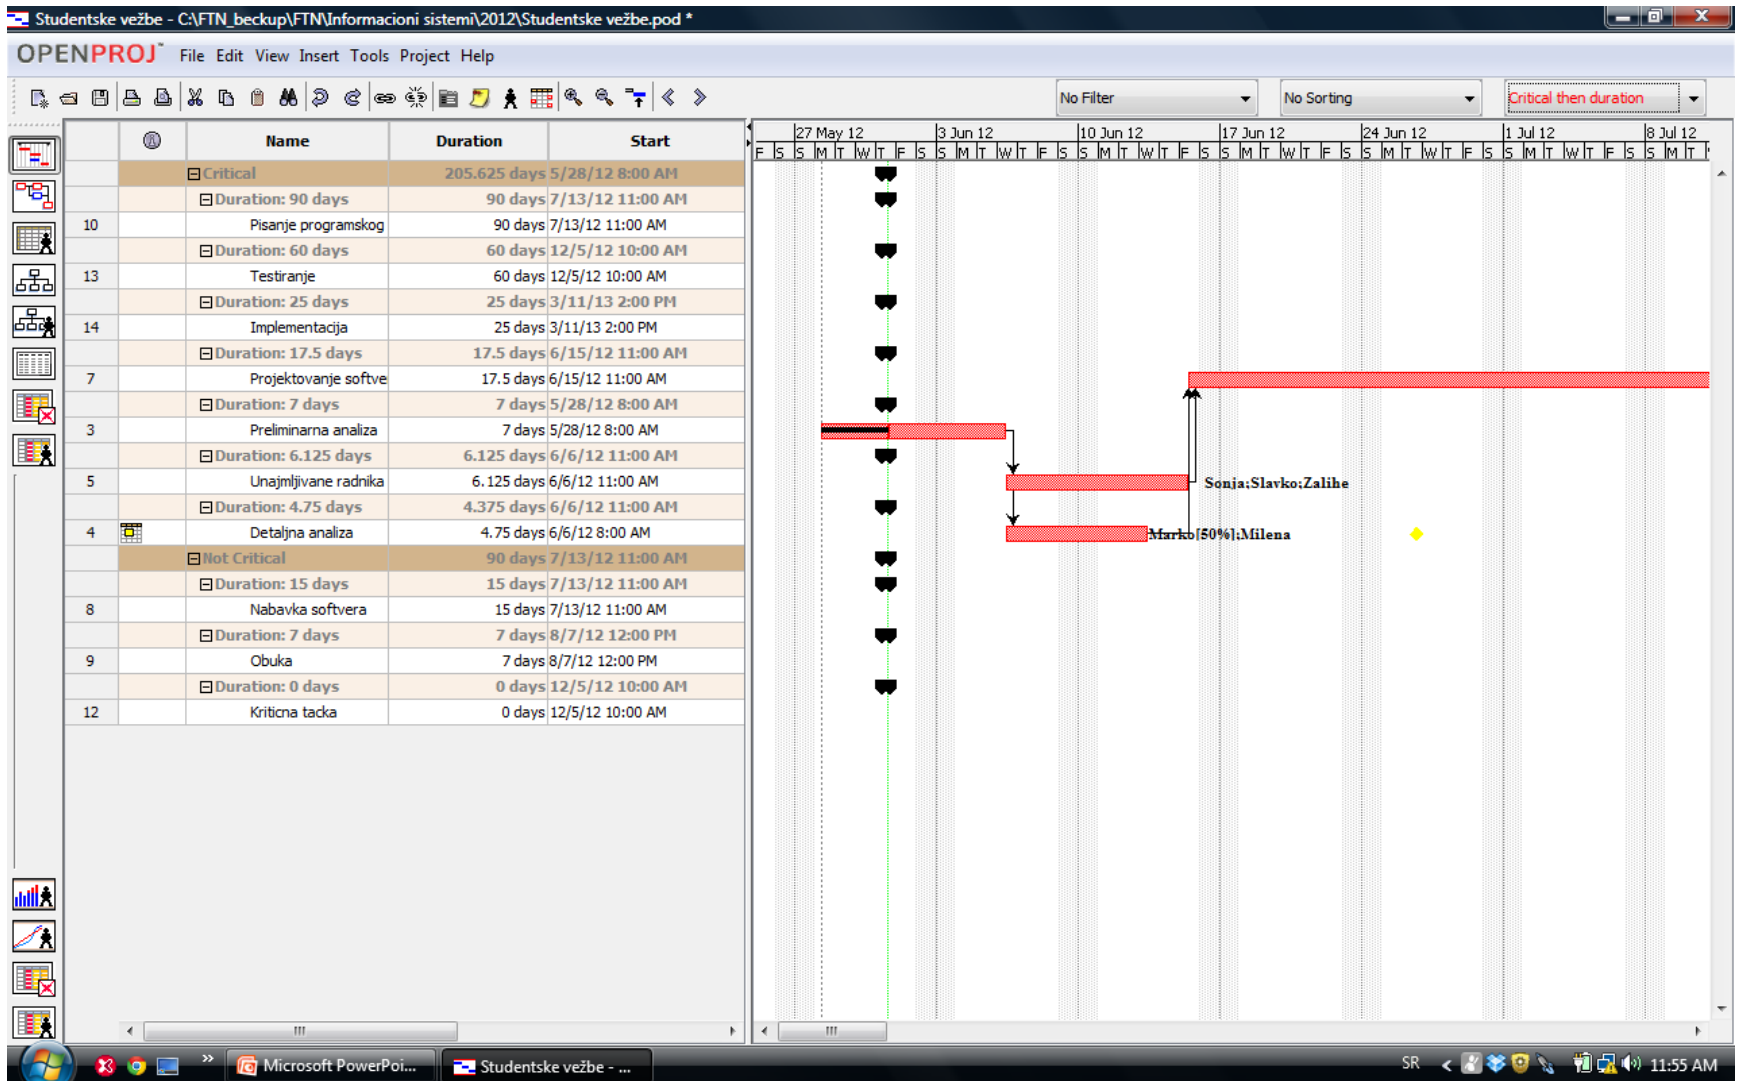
Studentske vežbe - C:\FTN_beckup\FTN\Informacioni sistemi\2012\Studentske vežbe.pod *

OPENPROJ File Edit View Insert Tools Project Help

No Filter
No Sorting
Critical then duration

| | | Name | Duration | Start |
|---|---|---|---|---|
| | | Critical | 205.625 days | 5/28/12 8:00 AM |
| | | Duration: 90 days | 90 days | 7/13/12 11:00 AM |
| 10 | | Pisanje programskog | 90 days | 7/13/12 11:00 AM |
| | | Duration: 60 days | 60 days | 12/5/12 10:00 AM |
| 13 | | Testiranje | 60 days | 12/5/12 10:00 AM |
| | | Duration: 25 days | 25 days | 3/11/13 2:00 PM |
| 14 | | Implementacija | 25 days | 3/11/13 2:00 PM |
| | | Duration: 17.5 days | 17.5 days | 6/15/12 11:00 AM |
| 7 | | Projektovanje softve | 17.5 days | 6/15/12 11:00 AM |
| | | Duration: 7 days | 7 days | 5/28/12 8:00 AM |
| 3 | | Preliminarna analiza | 7 days | 5/28/12 8:00 AM |
| | | Duration: 6.125 days | 6.125 days | 6/6/12 11:00 AM |
| 5 | | Unajmljivane radnika | 6.125 days | 6/6/12 11:00 AM |
| | | Duration: 4.75 days | 4.375 days | 6/6/12 11:00 AM |
| 4 | | Detaljna analiza | 4.75 days | 6/6/12 8:00 AM |
| | | Not Critical | 90 days | 7/13/12 11:00 AM |
| | | Duration: 15 days | 15 days | 7/13/12 11:00 AM |
| 8 | | Nabavka softvera | 15 days | 7/13/12 11:00 AM |
| | | Duration: 7 days | 7 days | 8/7/12 12:00 PM |
| 9 | | Obuka | 7 days | 8/7/12 12:00 PM |
| | | Duration: 0 days | 0 days | 12/5/12 10:00 AM |
| 12 | | Kriticna tacka | 0 days | 12/5/12 10:00 AM |

27 May 12 | 3 Jun 12 | 10 Jun 12 | 17 Jun 12 | 24 Jun 12 | 1 Jul 12 | 8 Jul 12
F S S M T W T F S S M T W T F S S M T W T F S S M T W T F S S M T W T F S S M T W T F S S M T

Sonja;Slavko;Zalihe
Marko[50%];Milena

Microsoft PowerPoi... Studentske vežbe - ... SR 11:55 AM